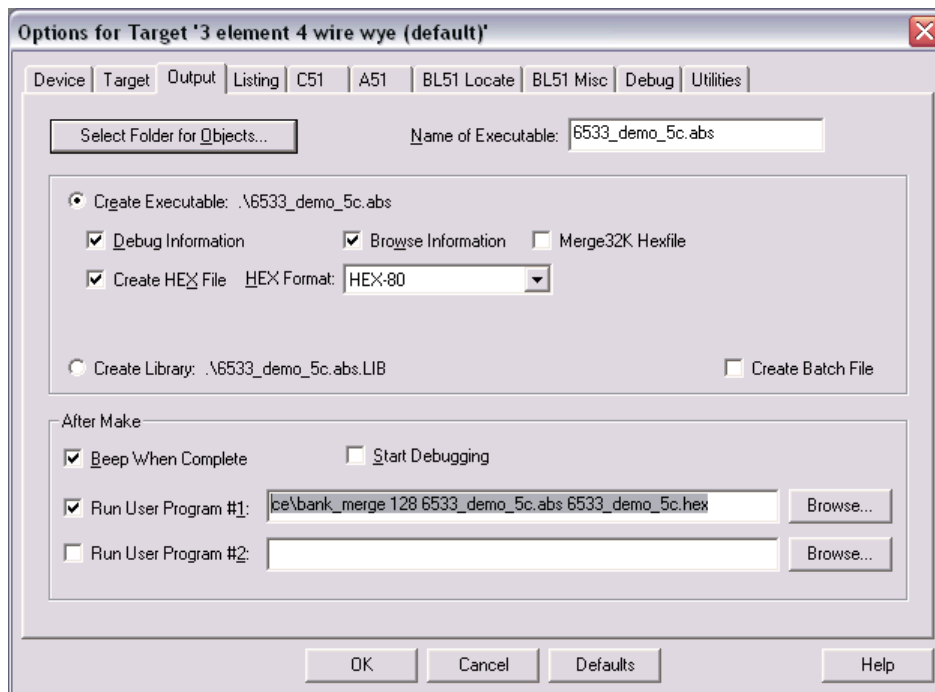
Options for Target '3 element 4 wire wye (default)'

Device | Target | Output | Listing | C51 | A51 | BL51 Locate | BL51 Misc | Debug | Utilities

Select Folder for Objects...

Name of Executable: 6533_demo_5c.abs

Create Executable: .\6533_demo_5c.abs

Debug Information

Browse Information

Merge32K Hexfile

Create HEX File

HEX Format: HEX-80

Create Library: .\6533_demo_5c.abs.LIB

Create Batch File

After Make

Beep When Complete

Start Debugging

Run User Program #1: ce\bank_merge 128 6533_demo_5c.abs 6533_demo_5c.hex

Browse...

Run User Program #2:

Browse...

OK

Cancel

Defaults

Help